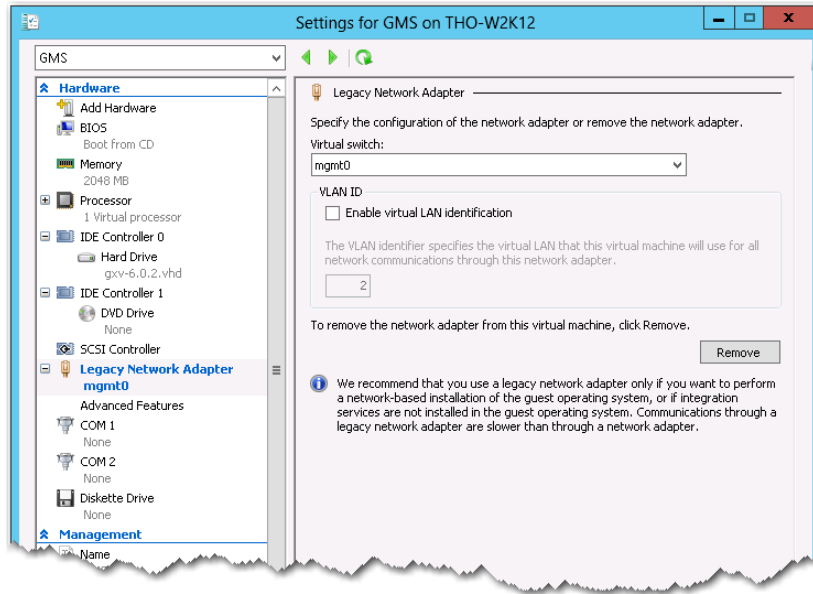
Settings for GMS on THO-W2K12

GMS

Hardware
Add Hardware
BIOS
Boot from CD
Memory
2048 MB
Processor
1 Virtual processor
IDE Controller 0
Hard Drive
gxv-6.0.2.vhd
IDE Controller 1
DVD Drive
None
SCSI Controller
Legacy Network Adapter
mgmt0
Advanced Features
COM 1
None
COM 2
None
Diskette Drive
None
Management
Name

Legacy Network Adapter

Specify the configuration of the network adapter or remove the network adapter.

Virtual switch:
mgmt0

VLAN ID
Enable virtual LAN identification

The VLAN identifier specifies the virtual LAN that this virtual machine will use for all network communications through this network adapter.

2

To remove the network adapter from this virtual machine, click Remove.

Remove

We recommend that you use a legacy network adapter only if you want to perform a network-based installation of the guest operating system, or if integration services are not installed in the guest operating system. Communications through a legacy network adapter are slower than through a network adapter.